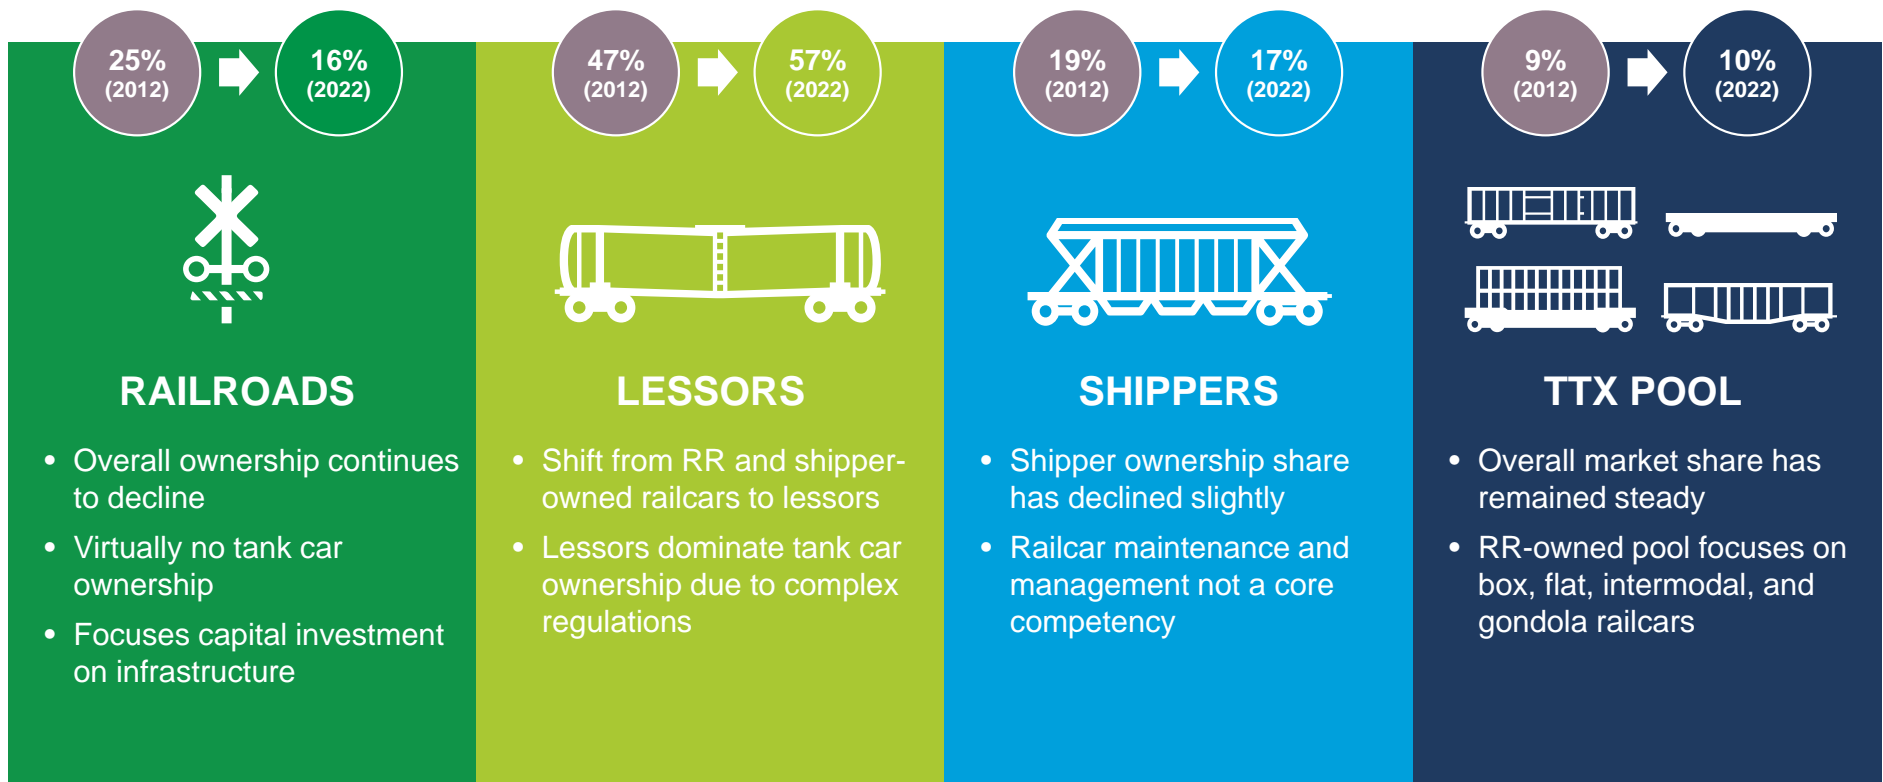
25% (2012)

16% (2022)

RAILROADS

- Overall ownership continues to decline
- Virtually no tank car ownership
- Focuses capital investment on infrastructure

47% (2012)

57% (2022)

LESSORS

- Shift from RR and shipper-owned railcars to lessors
- Lessors dominate tank car ownership due to complex regulations

19% (2012)

17% (2022)

SHIPPERS

- Shipper ownership share has declined slightly
- Railcar maintenance and management not a core competency

9% (2012)

10% (2022)

TTX POOL

- Overall market share has remained steady
- RR-owned pool focuses on box, flat, intermodal, and gondola railcars